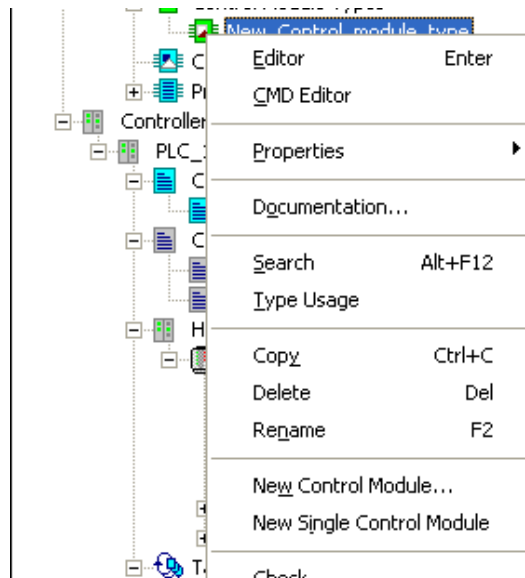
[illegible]

New_Control_module_type

C

Pr

Controller

PLC_1

C

C

H

T

Editor Enter
CMD Editor

Properties

Documentation...

Search Alt+F12
Type Usage

Copy Ctrl+C
Delete Del
Rename F2

New Control Module...
New Single Control Module

Check